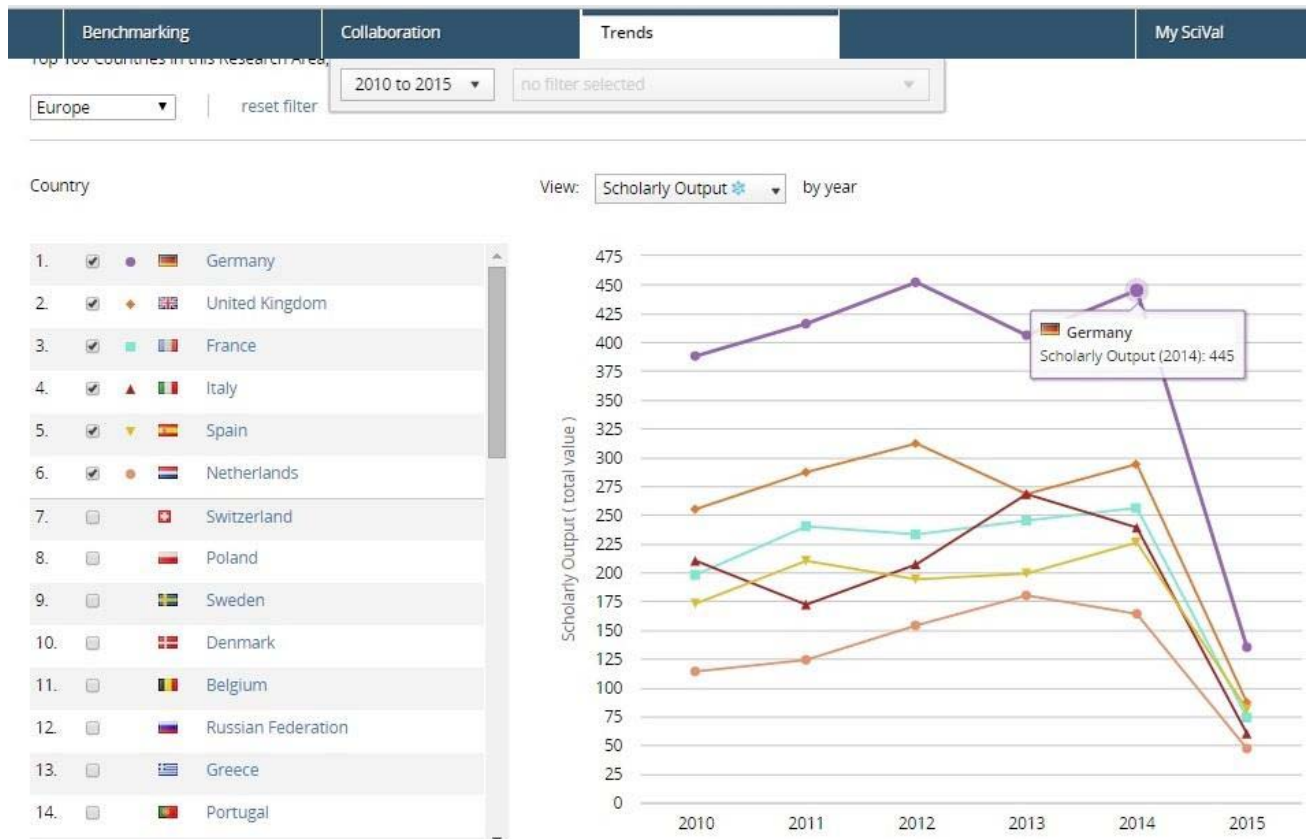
Benchmarking | Collaboration | Trends | My SciVal

Top 100 Countries in this Research Area, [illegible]

2010 to 2015 ▾ | no filter selected

Europe ▾ | reset filter

Country

View: Scholarly Output ▾ by year

1. Germany
2. United Kingdom
3. France
4. Italy
5. Spain
6. Netherlands
7. Switzerland
8. Poland
9. Sweden
10. Denmark
11. Belgium
12. Russian Federation
13. Greece
14. Portugal

475
450
425
400
375
350
325
300
275
250
225
200
175
150
125
100
75
50
25
0

Scholarly Output ( total value )

Germany
Scholarly Output (2014): 445

2010 2011 2012 2013 2014 2015